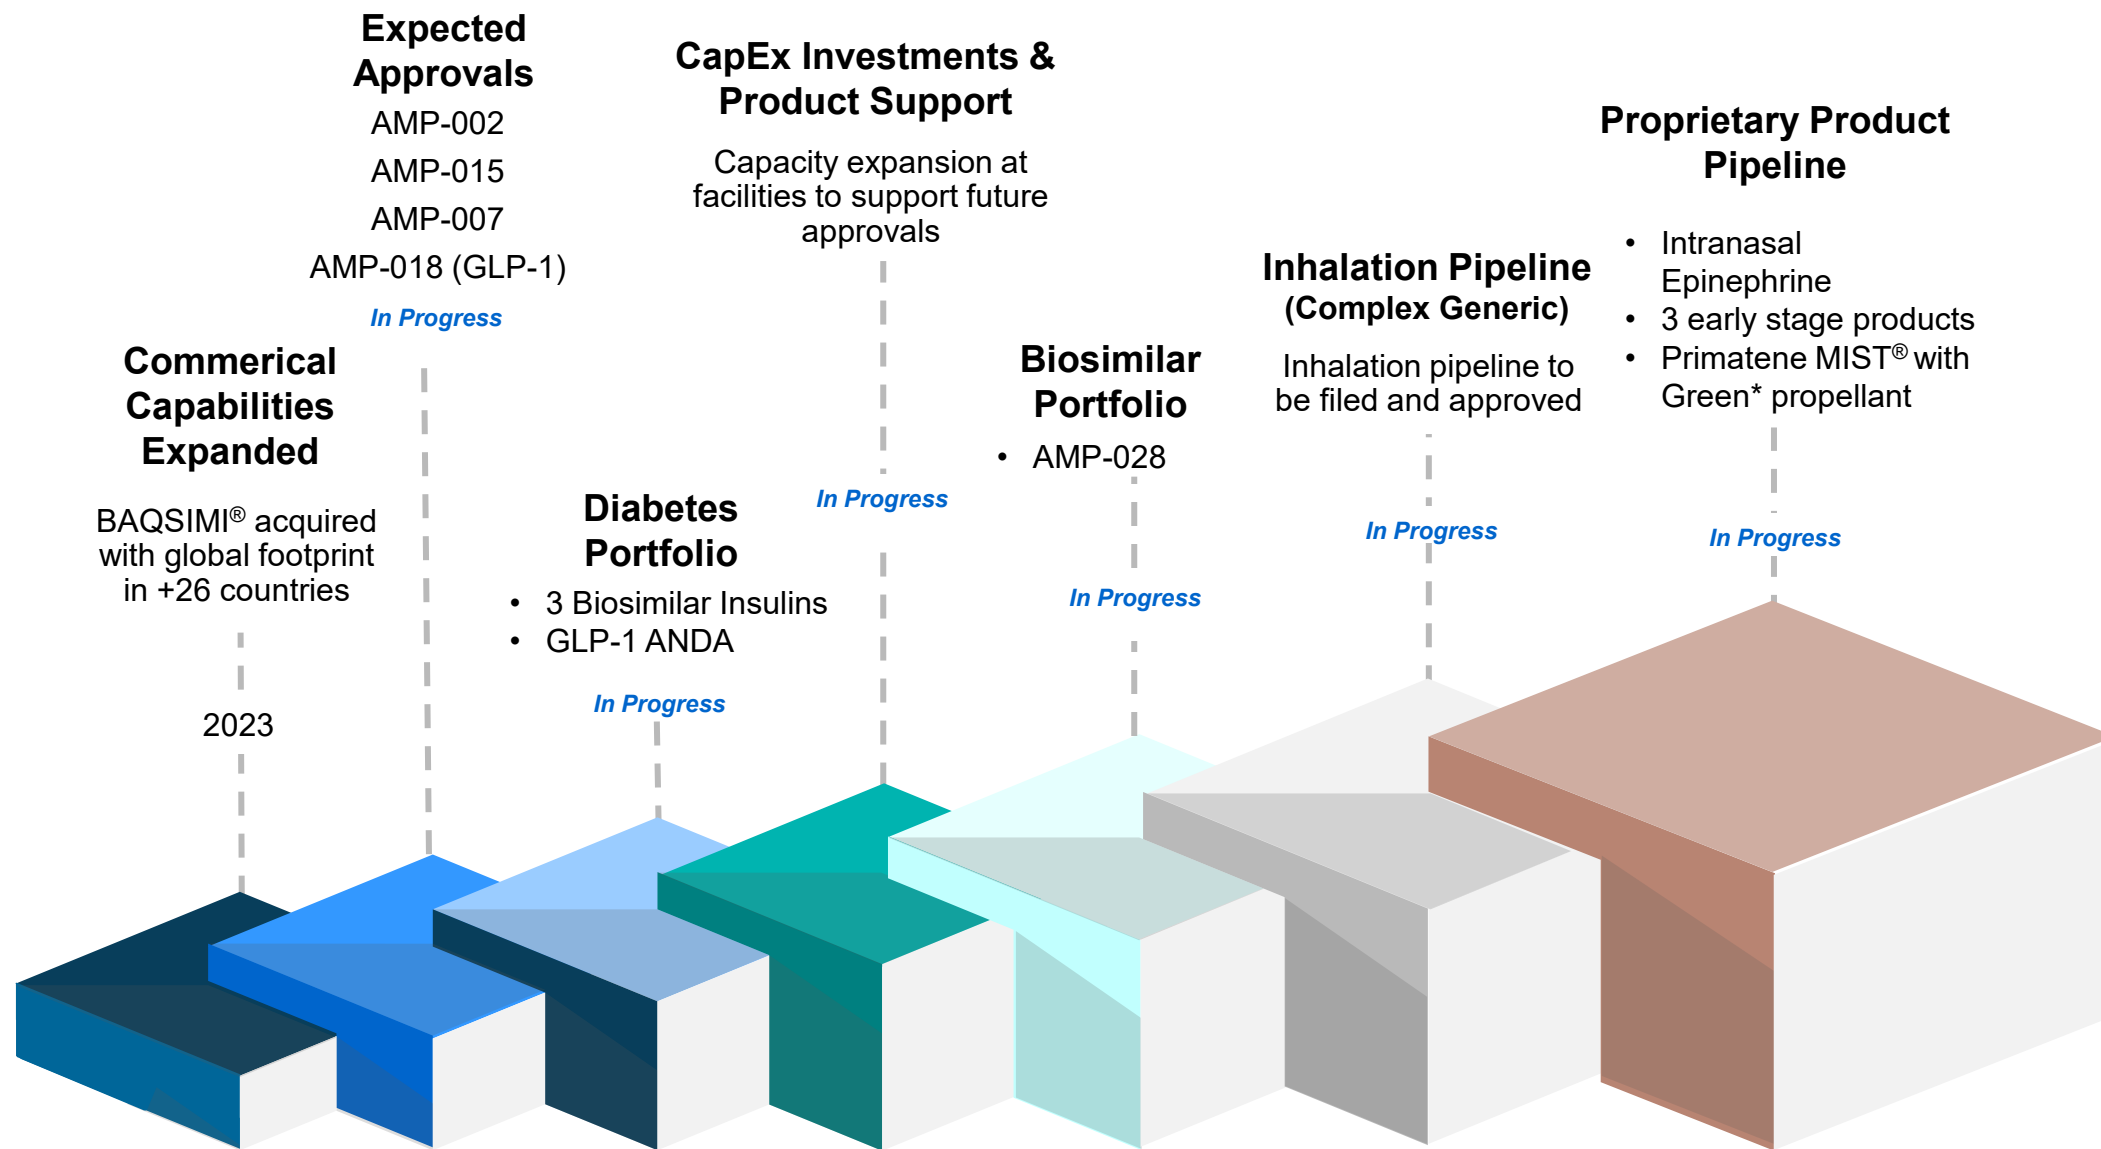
Expected Approvals
AMP-002
AMP-015
AMP-007
AMP-018 (GLP-1)
In Progress

CapEx Investments & Product Support
Capacity expansion at facilities to support future approvals
In Progress

Proprietary Product Pipeline
• Intranasal Epinephrine
• 3 early stage products
• Primatene MIST® with Green* propellant
In Progress

Inhalation Pipeline (Complex Generic)
Inhalation pipeline to be filed and approved
In Progress

Commerical Capabilities Expanded
BAQSIMI® acquired with global footprint in +26 countries
2023

Biosimilar Portfolio
• AMP-028
In Progress

Diabetes Portfolio
• 3 Biosimilar Insulins
• GLP-1 ANDA
In Progress